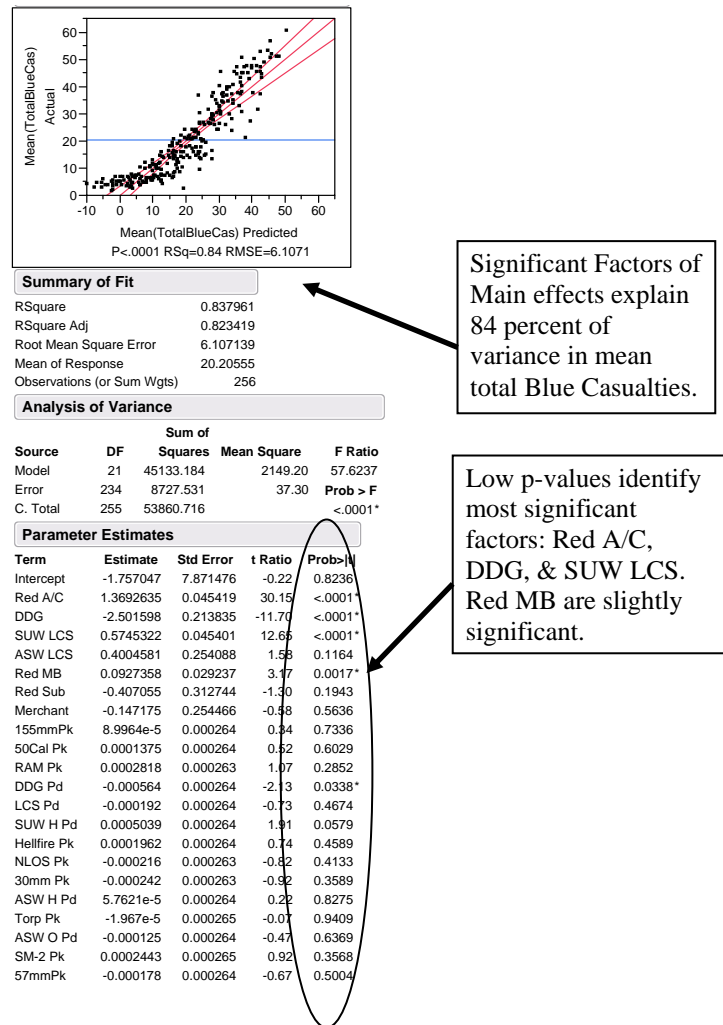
60
50
40
30
20
10
0
Mean(TotalBlueCas) Actual
-10 0 10 20 30 40 50 60
Mean(TotalBlueCas) Predicted
P<.0001 RSq=0.84 RMSE=6.1071

Significant Factors of Main effects explain 84 percent of variance in mean total Blue Casualties.

**Summary of Fit**

| | |
|---|---|
| RSquare | 0.837961 |
| RSquare Adj | 0.823419 |
| Root Mean Square Error | 6.107139 |
| Mean of Response | 20.20555 |
| Observations (or Sum Wgts) | 256 |

**Analysis of Variance**

| Source | DF | Sum of Squares | Mean Square | F Ratio |
|---|---|---|---|---|
| Model | 21 | 45133.184 | 2149.20 | 57.6237 |
| Error | 234 | 8727.531 | 37.30 | Prob > F |
| C. Total | 255 | 53860.716 | | <.0001* |

Low p-values identify most significant factors: Red A/C, DDG, & SUW LCS. Red MB are slightly significant.

**Parameter Estimates**

| Term | Estimate | Std Error | t Ratio | Prob>\|t\| |
|---|---|---|---|---|
| Intercept | -1.757047 | 7.871476 | -0.22 | 0.8236 |
| Red A/C | 1.3692635 | 0.045419 | 30.15 | <.0001* |
| DDG | -2.501598 | 0.213835 | -11.70 | <.0001* |
| SUW LCS | 0.5745322 | 0.045401 | 12.65 | <.0001* |
| ASW LCS | 0.4004581 | 0.254088 | 1.58 | 0.1164 |
| Red MB | 0.0927358 | 0.029237 | 3.17 | 0.0017* |
| Red Sub | -0.407055 | 0.312744 | -1.30 | 0.1943 |
| Merchant | -0.147175 | 0.254466 | -0.58 | 0.5636 |
| 155mmPk | 8.9964e-5 | 0.000264 | 0.34 | 0.7336 |
| 50Cal Pk | 0.0001375 | 0.000264 | 0.52 | 0.6029 |
| RAM Pk | 0.0002818 | 0.000263 | 1.07 | 0.2852 |
| DDG Pd | -0.000564 | 0.000264 | -2.13 | 0.0338* |
| LCS Pd | -0.000192 | 0.000264 | -0.73 | 0.4674 |
| SUW H Pd | 0.0005039 | 0.000264 | 1.91 | 0.0579 |
| Hellfire Pk | 0.0001962 | 0.000264 | 0.74 | 0.4589 |
| NLOS Pk | -0.000216 | 0.000263 | -0.82 | 0.4133 |
| 30mm Pk | -0.000242 | 0.000263 | -0.92 | 0.3589 |
| ASW H Pd | 5.7621e-5 | 0.000264 | 0.22 | 0.8275 |
| Torp Pk | -1.967e-5 | 0.000265 | -0.07 | 0.9409 |
| ASW O Pd | -0.000125 | 0.000264 | -0.47 | 0.6369 |
| SM-2 Pk | 0.0002443 | 0.000265 | 0.92 | 0.3568 |
| 57mmPk | -0.000178 | 0.000264 | -0.67 | 0.5004 |